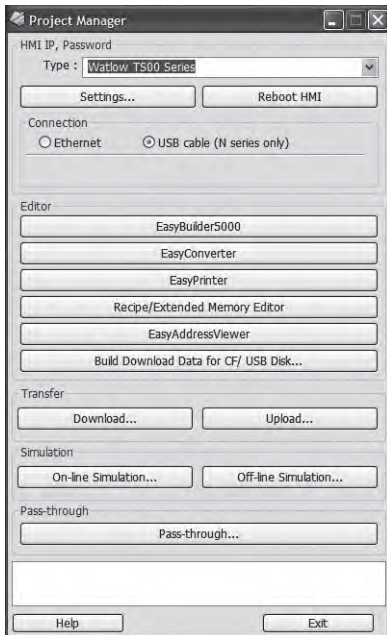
Project Manager

HMI IP, Password

Type : Watlow TS00 Series

Settings...

Reboot HMI

Connection

Ethernet

USB cable (N series only)

Editor

EasyBuilder5000

EasyConverter

EasyPrinter

Recipe/Extended Memory Editor

EasyAddressViewer

Build Download Data for CF/ USB Disk...

Transfer

Download...

Upload...

Simulation

On-line Simulation...

Off-line Simulation...

Pass-through

Pass-through...

Help

Exit